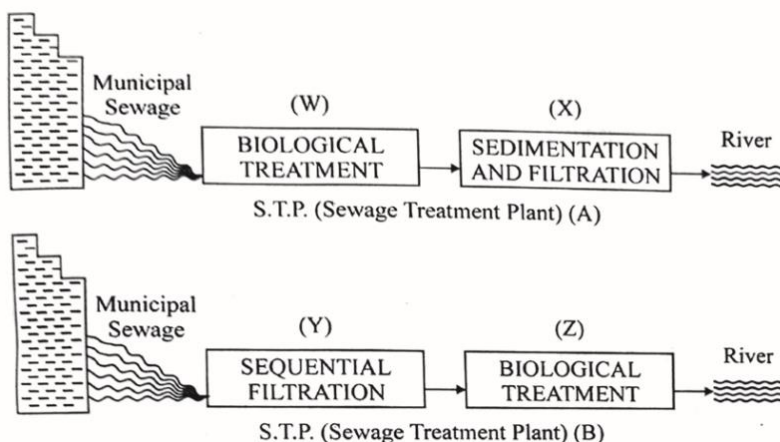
Municipal Sewage

(W)

BIOLOGICAL TREATMENT

(X)

SEDIMENTATION AND FILTRATION

River

S.T.P. (Sewage Treatment Plant) (A)

Municipal Sewage

(Y)

SEQUENTIAL FILTRATION

(Z)

BIOLOGICAL TREATMENT

River

S.T.P. (Sewage Treatment Plant) (B)